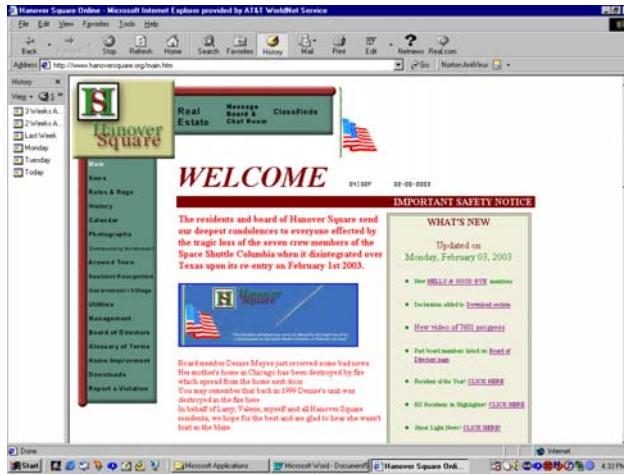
Hanover Square Online - Microsoft Internet Explorer provided by AT&T WorldNet Service

File Edit View Favorites Tools Help

Back Forward Stop Refresh Home Search Favorites History Mail Print Edit Netmeeting Real.com

Address http://www.hanoversquare.org/main.htm Go Norton AntiVirus

History ×
View Go
3 Weeks A...
2 Weeks A...
Last Week
Monday
Tuesday
Today

H
Hanover Square

Real Estate
Message Board & Chat Room
Classifieds

Main
News
Rules & Regs
History
Calendar
Photographs
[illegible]
Around Town
Resident Recognition
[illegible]
Utilities
Management
Board of Directors
Glossary of Terms
Home Improvement
Downloads
Report a Violation

WELCOME

IMPORTANT SAFETY NOTICE

The residents and board of Hanover Square send our deepest condolences to everyone effected by the tragic loss of the seven crew members of the Space Shuttle Columbia when it disintegrated over Texas upon its re-entry on February 1st 2003.

H Hanover Square

Board member Denise Mayes just received some bad news. Her mother's home in Chicago has been destroyed by fire which spread from the home next door. You may remember that back in 1999 Denise's unit was destroyed in the fire here. In behalf of Larry, Valerie, myself and all Hanover Square residents, we hope for the best and are glad to hear she wasn't hurt in the blaze.

WHAT'S NEW

Updated on Monday, February 03, 2003

New HELLO & GOOD BYE mentions

Declaration added to Download section

New video of 7601 progress

Past board members listed on Board of Directors page

Resident of the Year! CLICK HERE

All Residents in Highlights! CLICK HERE

Street Light News! CLICK HERE

Done
Internet

Start
Microsoft Applications
Microsoft Word - Document
Hanover Square Onli...
4:33 PM